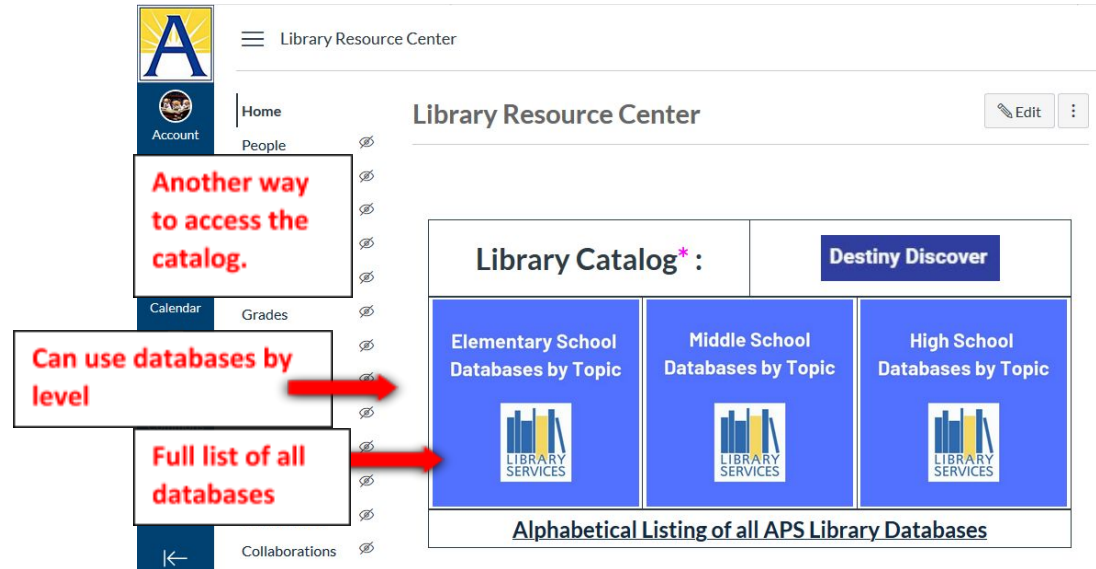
A

Account

Calendar

Library Resource Center

Home

People

Grades

Collaborations

Another way to access the catalog.

Can use databases by level

Full list of all databases

Library Resource Center

Edit

| Library Catalog* : | Destiny Discover |
|---|---|

| Elementary School Databases by Topic LIBRARY SERVICES | Middle School Databases by Topic LIBRARY SERVICES | High School Databases by Topic LIBRARY SERVICES |
|---|---|---|

Alphabetical Listing of all APS Library Databases